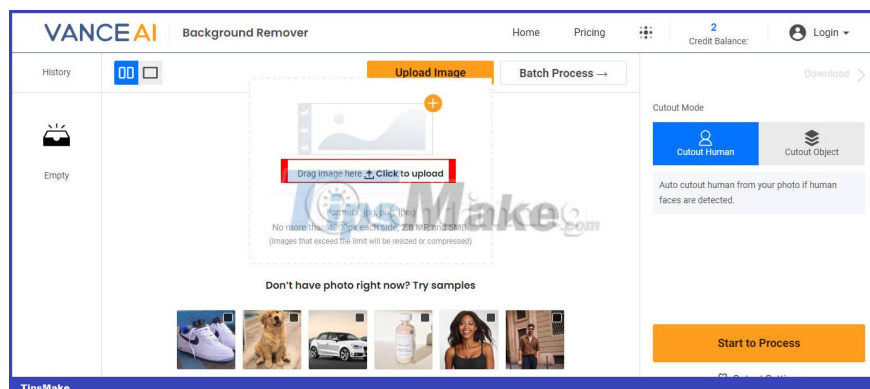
VANCE AI | Background Remover

Home Pricing 2 Credit Balance: Login

History

Empty

Upload Image Batch Process →

Drag image here Click to upload

Formats: jpg, png, jpeg
No more than 4000px each side, 2.8 MP, and 5MB
(Images that exceed the limit will be resized or compressed)

Don't have photo right now? Try samples

TipsMake.com

Download

Cutout Mode

Cutout Human Cutout Object

Auto cutout human from your photo if human faces are detected.

Start to Process

TipsMake